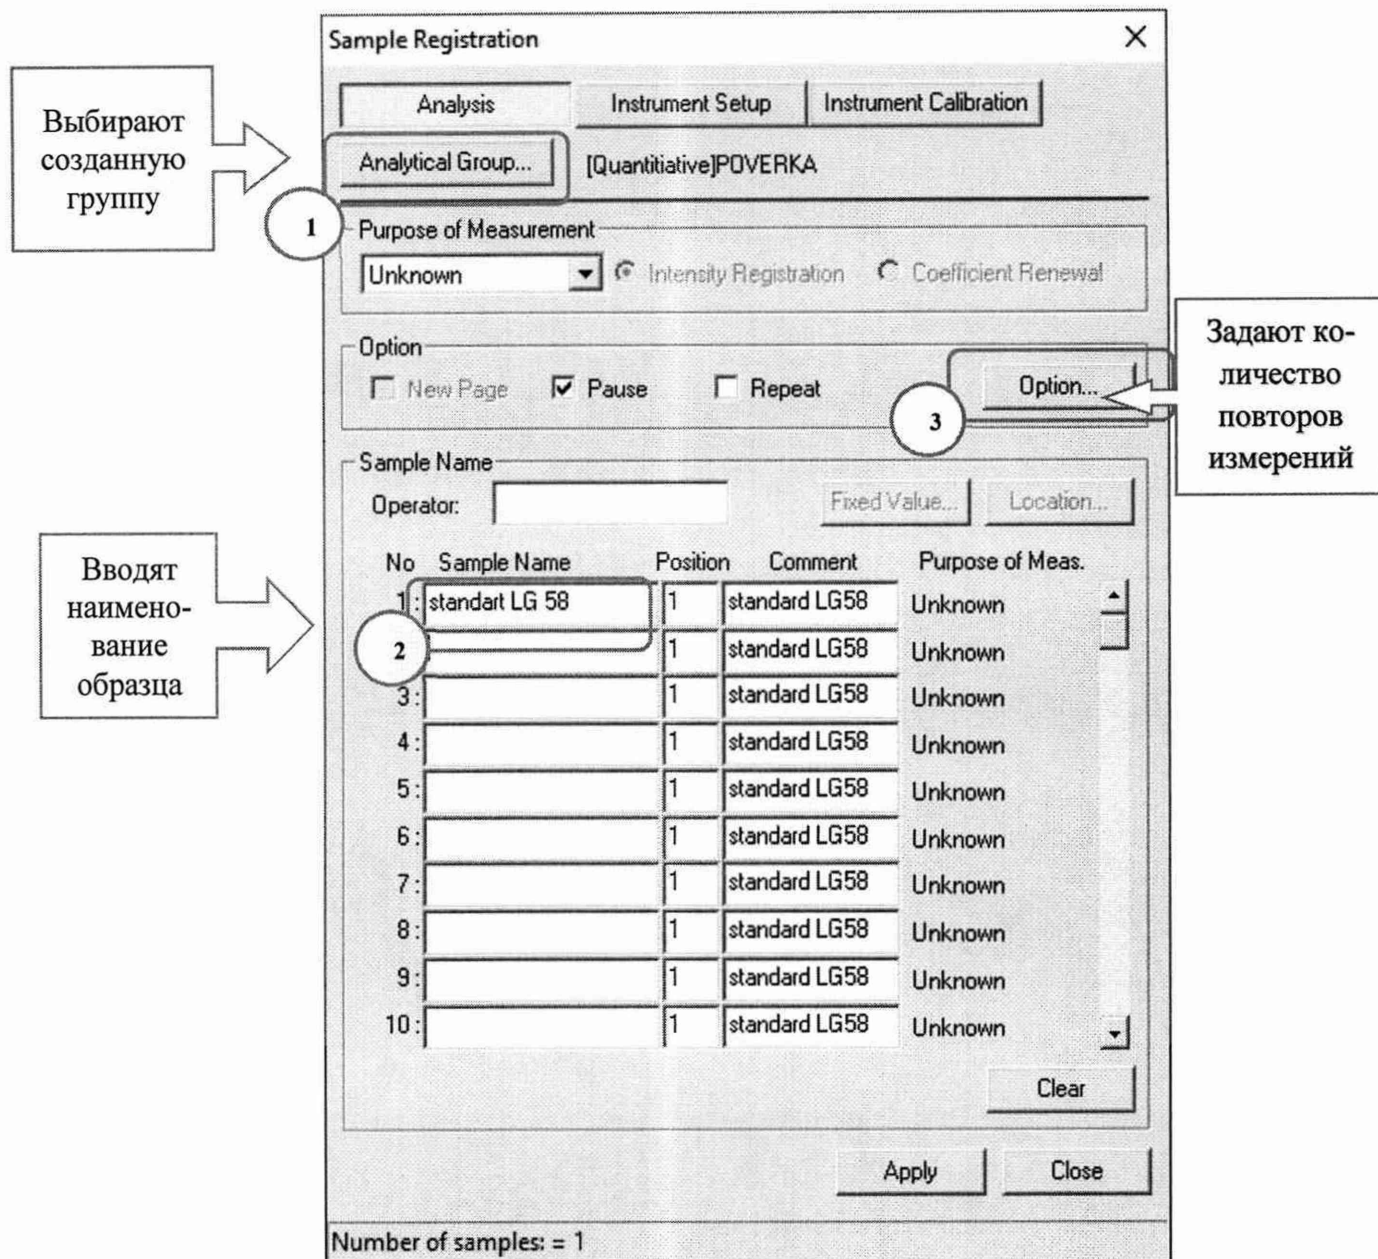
Sample Registration

Analysis | Instrument Setup | Instrument Calibration

Выбирают созданную группу

Analytical Group... [Quantitiative]POVERKA

1

Purpose of Measurement

Unknown | Intensity Registration | Coefficient Renewal

Option

New Page | Pause | Repeat

Option...

3

Задают количество повторов измерений

Sample Name

Operator:

Fixed Value... | Location...

Вводят наименование образца

| No | Sample Name | Position | Comment | Purpose of Meas. |
|---|---|---|---|---|
| 1: | standart LG 58 | 1 | standard LG58 | Unknown |
| 2 | | 1 | standard LG58 | Unknown |
| 3: | | 1 | standard LG58 | Unknown |
| 4: | | 1 | standard LG58 | Unknown |
| 5: | | 1 | standard LG58 | Unknown |
| 6: | | 1 | standard LG58 | Unknown |
| 7: | | 1 | standard LG58 | Unknown |
| 8: | | 1 | standard LG58 | Unknown |
| 9: | | 1 | standard LG58 | Unknown |
| 10: | | 1 | standard LG58 | Unknown |

Clear

Apply | Close

Number of samples: = 1